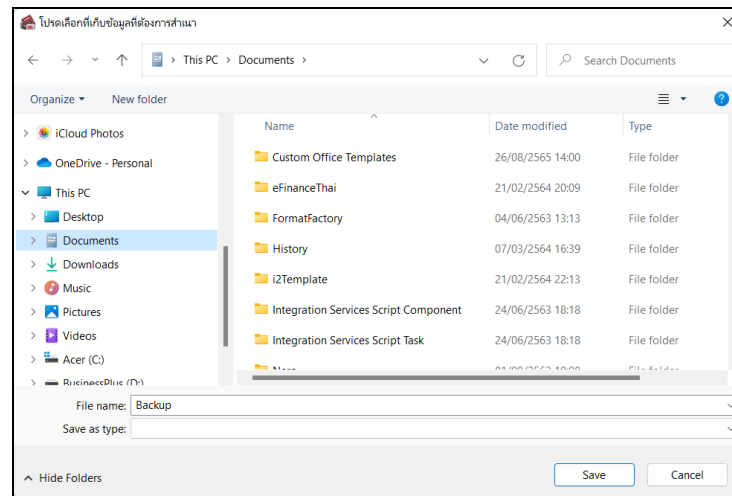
โปรดเลือกที่เก็บข้อมูลที่ต้องการสำเนา

This PC > Documents >

Search Documents

Organize ▾ New folder

iCloud Photos
OneDrive - Personal
This PC
Desktop
Documents
Downloads
Music
Pictures
Videos
Acer (C:)
BusinessPlus (D:)

| Name | Date modified | Type |
|---|---|---|
| Custom Office Templates | 26/08/2565 14:00 | File folder |
| eFinanceThai | 21/02/2564 20:09 | File folder |
| FormatFactory | 04/06/2563 13:13 | File folder |
| History | 07/03/2564 16:39 | File folder |
| i2Template | 21/02/2564 22:13 | File folder |
| Integration Services Script Component | 24/06/2563 18:18 | File folder |
| Integration Services Script Task | 24/06/2563 18:18 | File folder |
| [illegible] | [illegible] | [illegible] |

File name: Backup
Save as type:

Hide Folders

Save Cancel